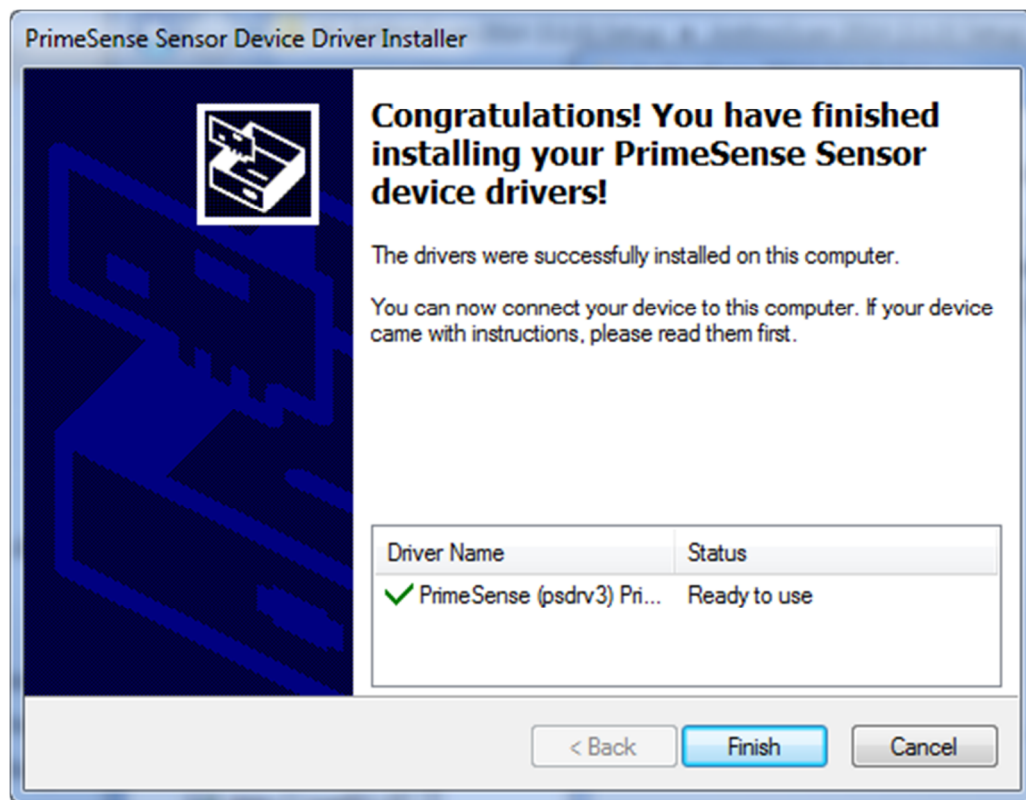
PrimeSense Sensor Device Driver Installer

Congratulations! You have finished installing your PrimeSense Sensor device drivers!

The drivers were successfully installed on this computer.

You can now connect your device to this computer. If your device came with instructions, please read them first.

| Driver Name | Status |
|---|---|
| PrimeSense (psdrv3) Pri... | Ready to use |

< Back
Finish
Cancel